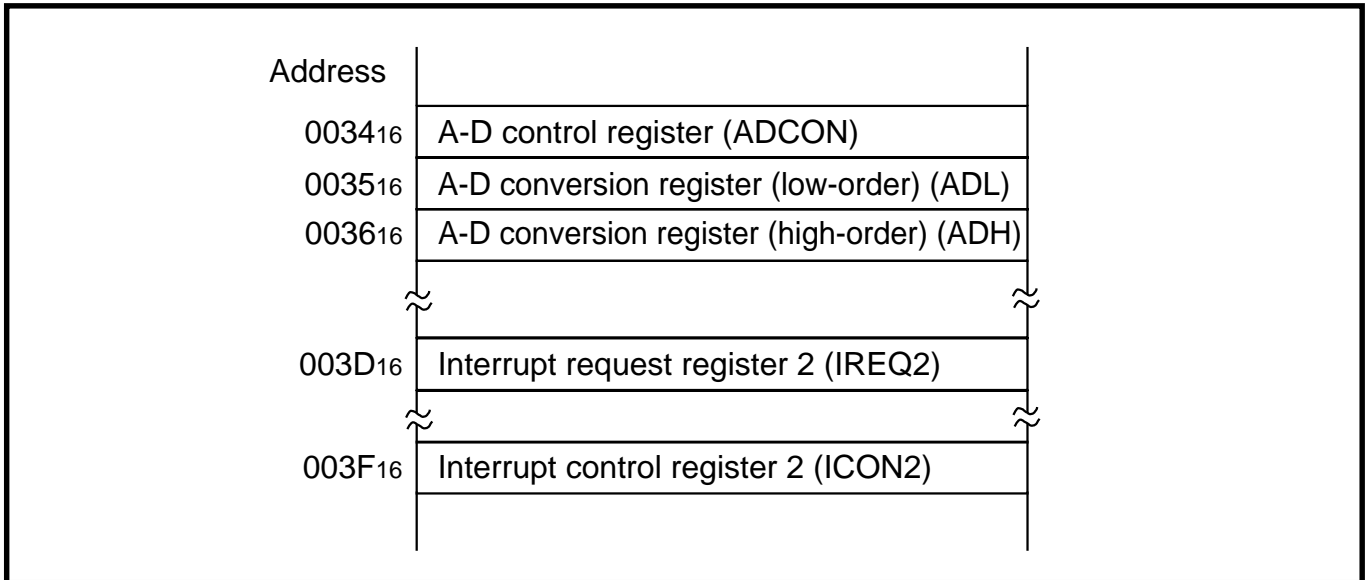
Address

$0034_{16}$ A-D control register (ADCON)

$0035_{16}$ A-D conversion register (low-order) (ADL)

$0036_{16}$ A-D conversion register (high-order) (ADH)

$003D_{16}$ Interrupt request register 2 (IREQ2)

$003F_{16}$ Interrupt control register 2 (ICON2)